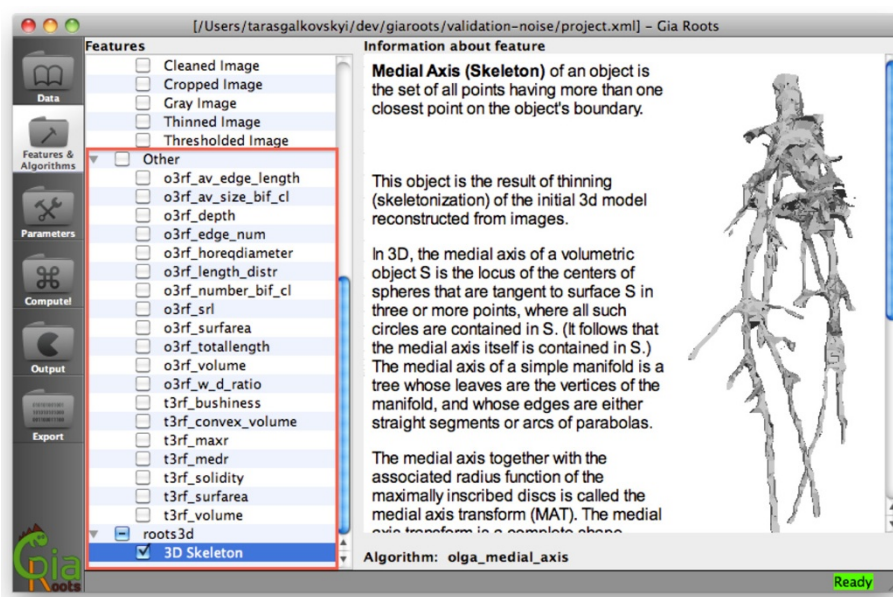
[/Users/tarasgalkovskyi/dev/giaroots/validation-noise/project.xml] - Gia Roots

Data

Features & Algorithms

Parameters

Compute!

Output

Export

Gia Roots

Features

Cleaned Image
Cropped Image
Gray Image
Thinned Image
Thresholded Image
Other
o3rf_av_edge_length
o3rf_av_size_bif_cl
o3rf_depth
o3rf_edge_num
o3rf_horeqdiameter
o3rf_length_distr
o3rf_number_bif_cl
o3rf_srl
o3rf_surfarea
o3rf_totallength
o3rf_volume
o3rf_w_d_ratio
t3rf_bushiness
t3rf_convex_volume
t3rf_maxr
t3rf_medr
t3rf_solidity
t3rf_surfarea
t3rf_volume
roots3d
3D Skeleton

Information about feature

**Medial Axis (Skeleton)** of an object is the set of all points having more than one closest point on the object's boundary.

This object is the result of thinning (skeletonization) of the initial 3d model reconstructed from images.

In 3D, the medial axis of a volumetric object S is the locus of the centers of spheres that are tangent to surface S in three or more points, where all such circles are contained in S. (It follows that the medial axis itself is contained in S.) The medial axis of a simple manifold is a tree whose leaves are the vertices of the manifold, and whose edges are either straight segments or arcs of parabolas.

The medial axis together with the associated radius function of the maximally inscribed discs is called the medial axis transform (MAT). The medial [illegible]

Algorithm: olga_medial_axis

Ready